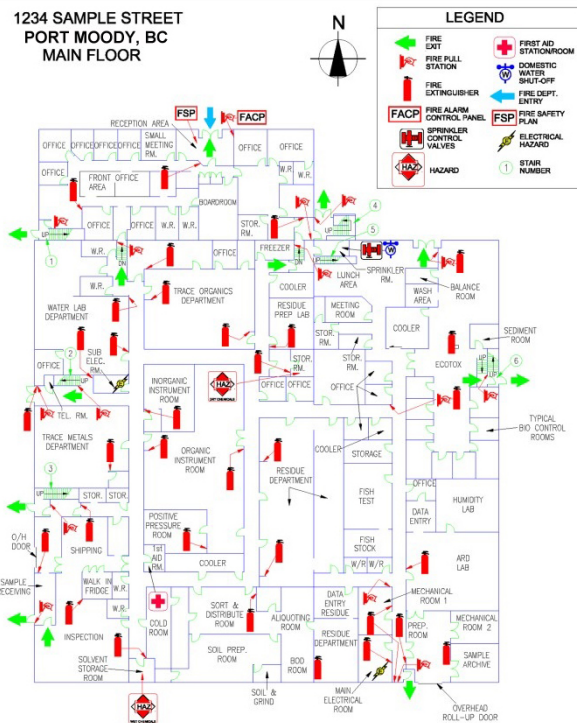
1234 SAMPLE STREET
PORT MOODY, BC
MAIN FLOOR

N

LEGEND

FIRE EXIT
FIRE PULL STATION
FIRE EXTINGUISHER
FACP FIRE ALARM CONTROL PANEL
SPRINKLER CONTROL VALVES
HAZ HAZARD
FIRST AID STATION/ROOM
W DOMESTIC WATER SHUT-OFF
FIRE DEPT. ENTRY
FSP FIRE SAFETY PLAN
ELECTRICAL HAZARD
1 STAIR NUMBER

FSP
FACP
RECEPTION AREA
OFFICE
OFFICE
OFFICE
OFFICE
SMALL MEETING RM.
OFFICE
OFFICE
OFFICE
FRONT OFFICE AREA
W.R.
BOARDROOM
OFFICE
OFFICE
OFFICE
OFFICE
STOR. RM.
4
UP
5
1
UP
W.R.
W.R.
DN
OFFICE
FREEZER
LUNCH AREA
SPRINKLER RM.
W
BALANCE ROOM
WATER LAB DEPARTMENT
TRACE ORGANICS DEPARTMENT
COOLER
RESIDUE PREP LAB
MEETING ROOM
WASH AREA
COOLER
SEDIMENT ROOM
2
OFFICE
UP
SUB ELEC. RM.
INORGANIC INSTRUMENT ROOM
HAZ
STOR. RM.
STOR. RM.
OFFICE
OFFICE
STOR. RM.
OFFICE
ECOTOX
UP
6
TEL. RM.
TRACE METALS DEPARTMENT
ORGANIC INSTRUMENT ROOM
COOLER
STORAGE
TYPICAL BIO CONTROL ROOMS
3
UP
STOR.
STOR.
RESIDUE DEPARTMENT
FISH TEST
OFFICE
DATA ENTRY
HUMIDITY LAB
O/H DOOR
SHIPPING
POSITIVE PRESSURE ROOM
1st AID RM.
COOLER
FISH STOCK
W/R
W/R
ARD LAB
SAMPLE RECEIVING
WALK IN FRIDGE
W.R.
COLD ROOM
SORT & DISTRIBUTE ROOM
ALIQUOTING ROOM
DATA ENTRY RESIDUE
MECHANICAL ROOM 1
INSPECTION
RESIDUE DEPARTMENT
PREP. ROOM
MECHANICAL ROOM 2
SOLVENT STORAGE ROOM
SOIL PREP. ROOM
BOD ROOM
SAMPLE ARCHIVE
HAZ
SOIL & GRIND
MAIN ELECTRICAL ROOM
OVERHEAD ROLL-UP DOOR